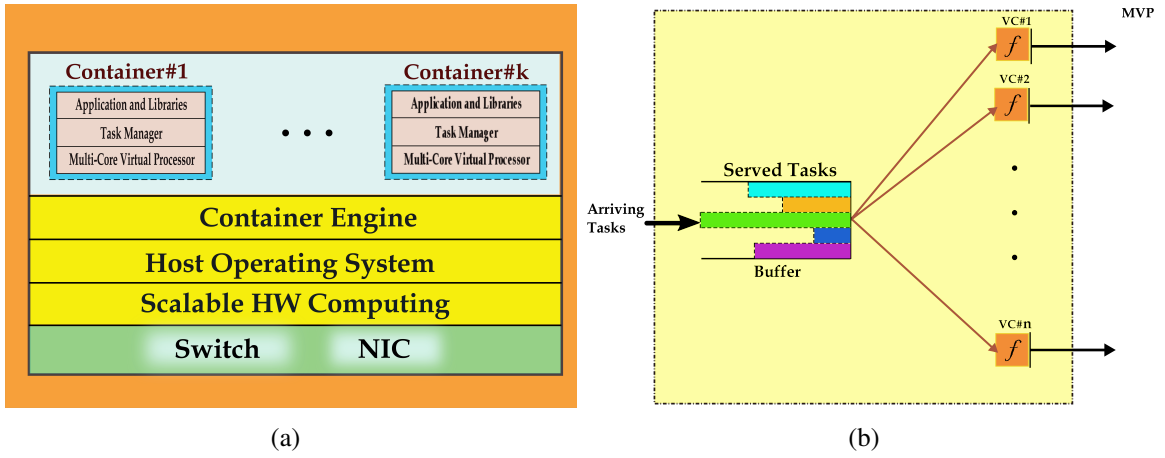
Container#1

Application and Libraries

Task Manager

Multi-Core Virtual Processor

• • •

Container#k

Application and Libraries

Task Manager

Multi-Core Virtual Processor

Container Engine

Host Operating System

Scalable HW Computing

Switch

NIC

(a)

MVP

VC#1

$f$

VC#2

$f$

Served Tasks

Arriving Tasks

Buffer

VC#n

$f$

(b)